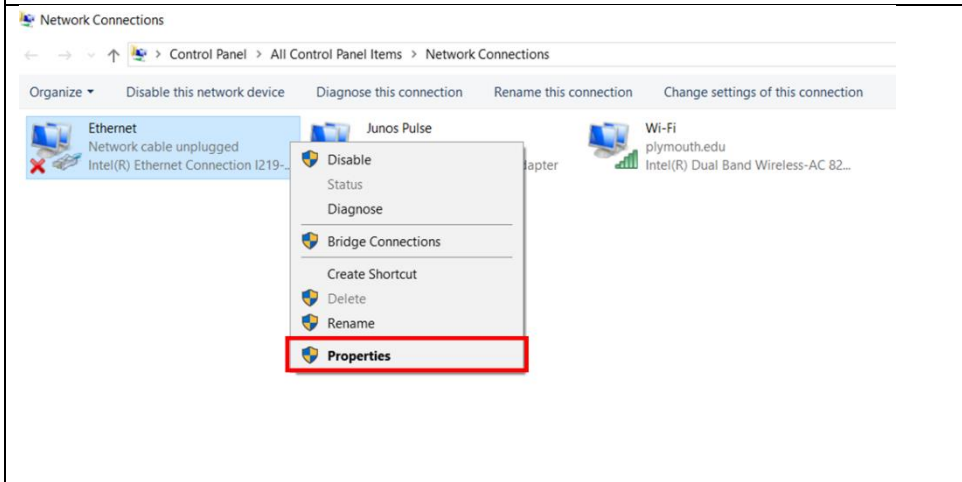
Network Connections

> Control Panel > All Control Panel Items > Network Connections

Organize ▾ Disable this network device Diagnose this connection Rename this connection Change settings of this connection

Ethernet
Network cable unplugged
Intel(R) Ethernet Connection I219-...

Junos Pulse
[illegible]dapter

Wi-Fi
plymouth.edu
Intel(R) Dual Band Wireless-AC 82...

Disable
Status
Diagnose
Bridge Connections
Create Shortcut
Delete
Rename
Properties